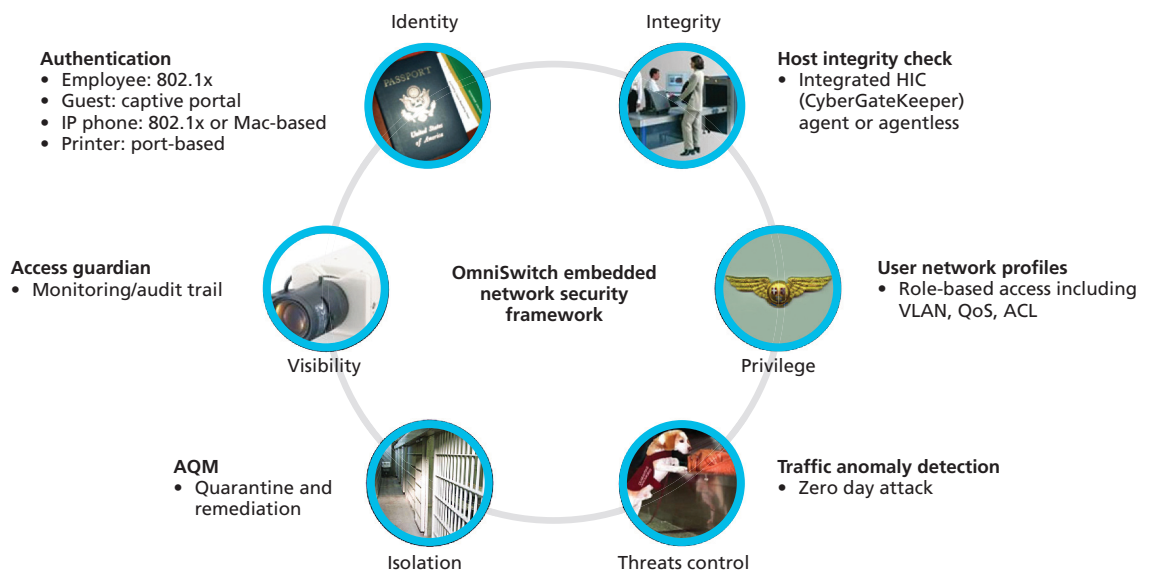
Identity

Integrity

Authentication
• Employee: 802.1x
• Guest: captive portal
• IP phone: 802.1x or Mac-based
• Printer: port-based

PASSPORT
United States of America

Host integrity check
• Integrated HIC (CyberGateKeeper) agent or agentless

Access guardian
• Monitoring/audit trail

OmniSwitch embedded network security framework

User network profiles
• Role-based access including VLAN, QoS, ACL

Visibility

Privilege

AQM
• Quarantine and remediation

Traffic anomaly detection
• Zero day attack

Isolation

Threats control